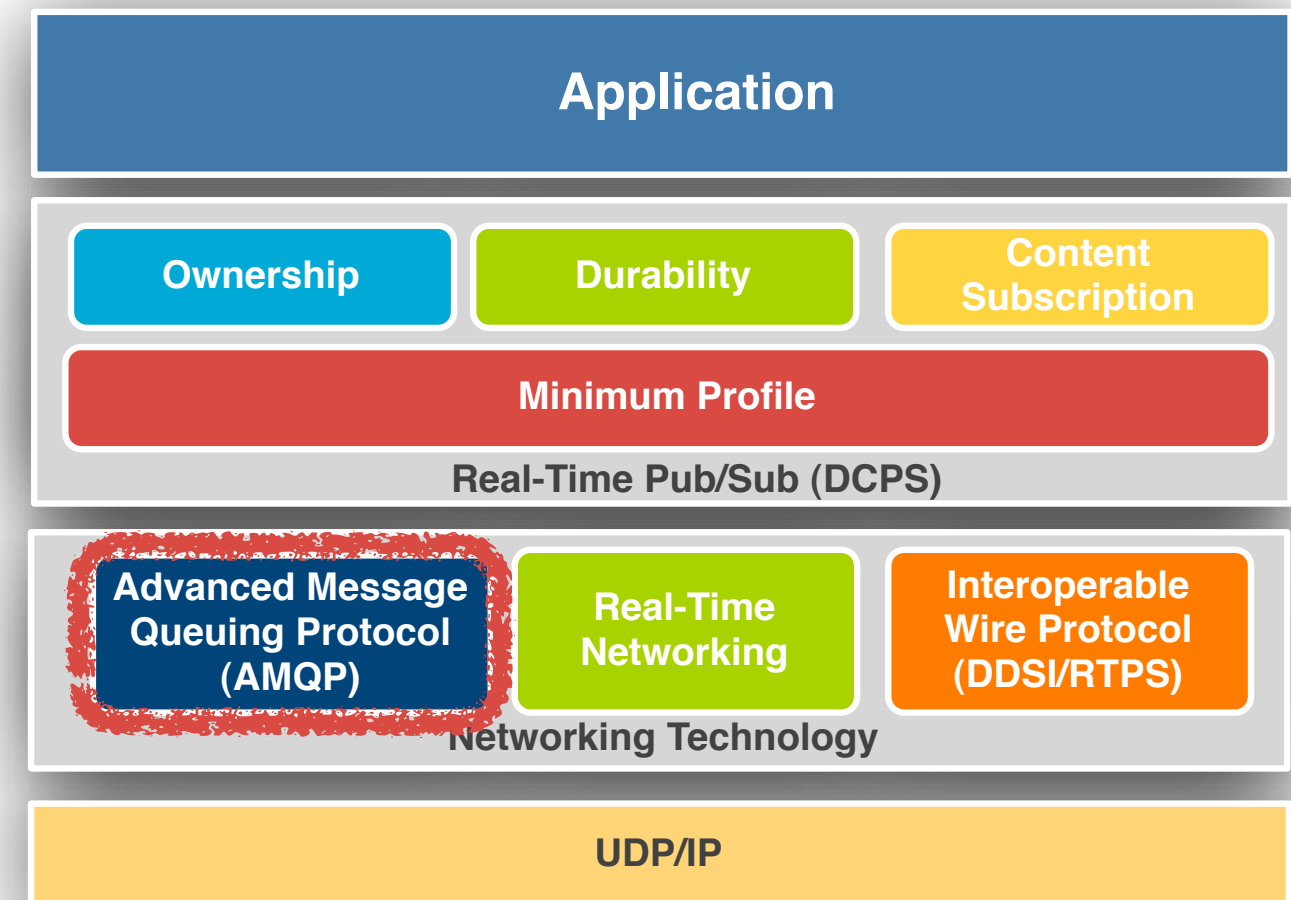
Application

Ownership

Durability

Content Subscription

Minimum Profile

Real-Time Pub/Sub (DCPS)

Advanced Message Queuing Protocol (AMQP)

Real-Time Networking

Interoperable Wire Protocol (DDSI/RTPS)

Networking Technology

UDP/IP